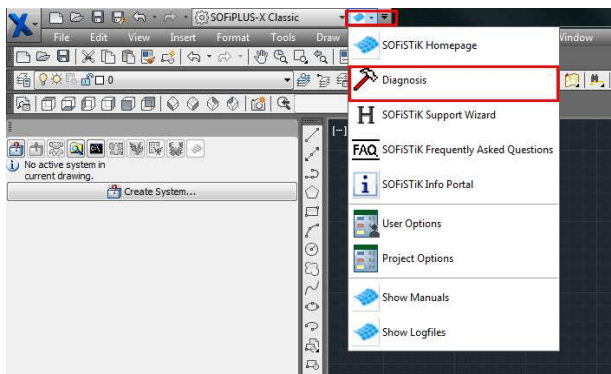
SOFiPLUS-X Classic

File Edit View Insert Format Tools Draw Window

0

No active system in current drawing.

Create System...

[-]

SOFiSTiK Homepage

Diagnosis

SOFiSTiK Support Wizard

FAQ SOFiSTiK Frequently Asked Questions

SOFiSTiK Info Portal

User Options

Project Options

Show Manuals

Show Logfiles